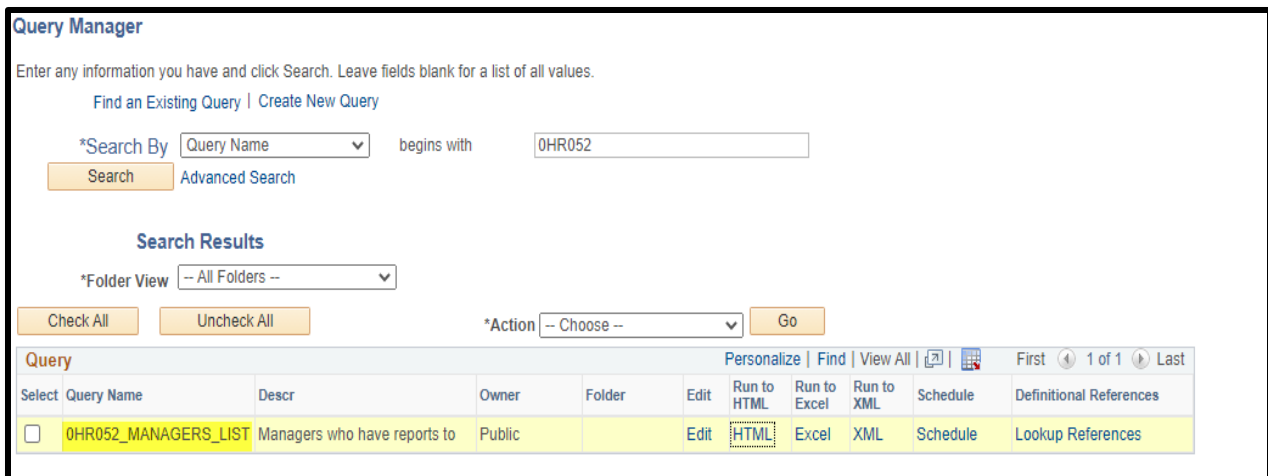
Query Manager

Enter any information you have and click Search. Leave fields blank for a list of all values.

Find an Existing Query | Create New Query

*Search By Query Name begins with 0HR052

Search Advanced Search

Search Results

*Folder View -- All Folders --

Check All Uncheck All *Action -- Choose -- Go

Query Personalize | Find | View All | First 1 of 1 Last

| Select | Query Name | Descr | Owner | Folder | Edit | Run to HTML | Run to Excel | Run to XML | Schedule | Definitional References |
|---|---|---|---|---|---|---|---|---|---|---|
| ☐ | 0HR052_MANAGERS_LIST | Managers who have reports to | Public | | Edit | HTML | Excel | XML | Schedule | Lookup References |